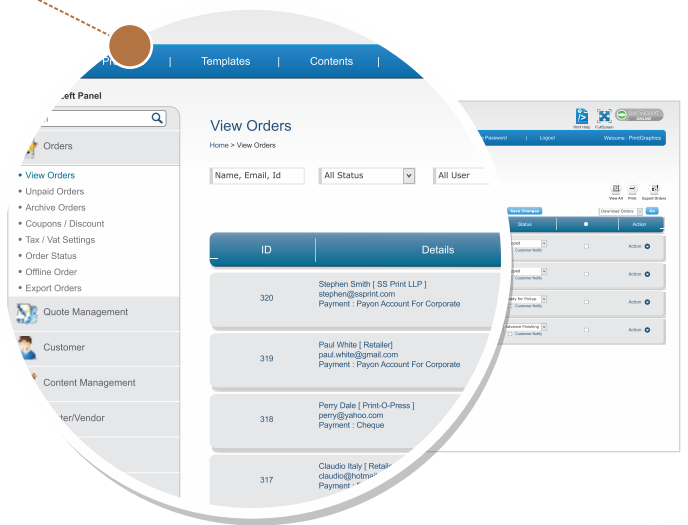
Pr | Templates | Contents |

Left Panel

Orders

• View Orders
• Unpaid Orders
• Archive Orders
• Coupons / Discount
• Tax / Vat Settings
• Order Status
• Offline Order
• Export Orders

Quote Management

Customer

Content Management

ter/Vendor

View Orders

Home > View Orders

Name, Email, Id

All Status

All User

| ID | Details |
|---|---|
| 320 | Stephen Smith [ SS Print LLP ] stephen@ssprint.com Payment : Payon Account For Corporate |
| 319 | Paul White [ Retailer ] paul.white@gmail.com Payment : Payon Account For Corporate |
| 318 | Perry Dale [ Print-O-Press ] perry@yahoo.com Payment : Cheque |
| 317 | Claudio Italy [ Retail claudio@hotma Payment : |

Html Help Fullscreen

Password | Logout Welcome : PrintGraphics

View All Print Export Orders

Save Changes Download Orders Go

Status Action

Customer Notify Action

Customer Notify Action

Customer Notify Action

Customer Notify Action